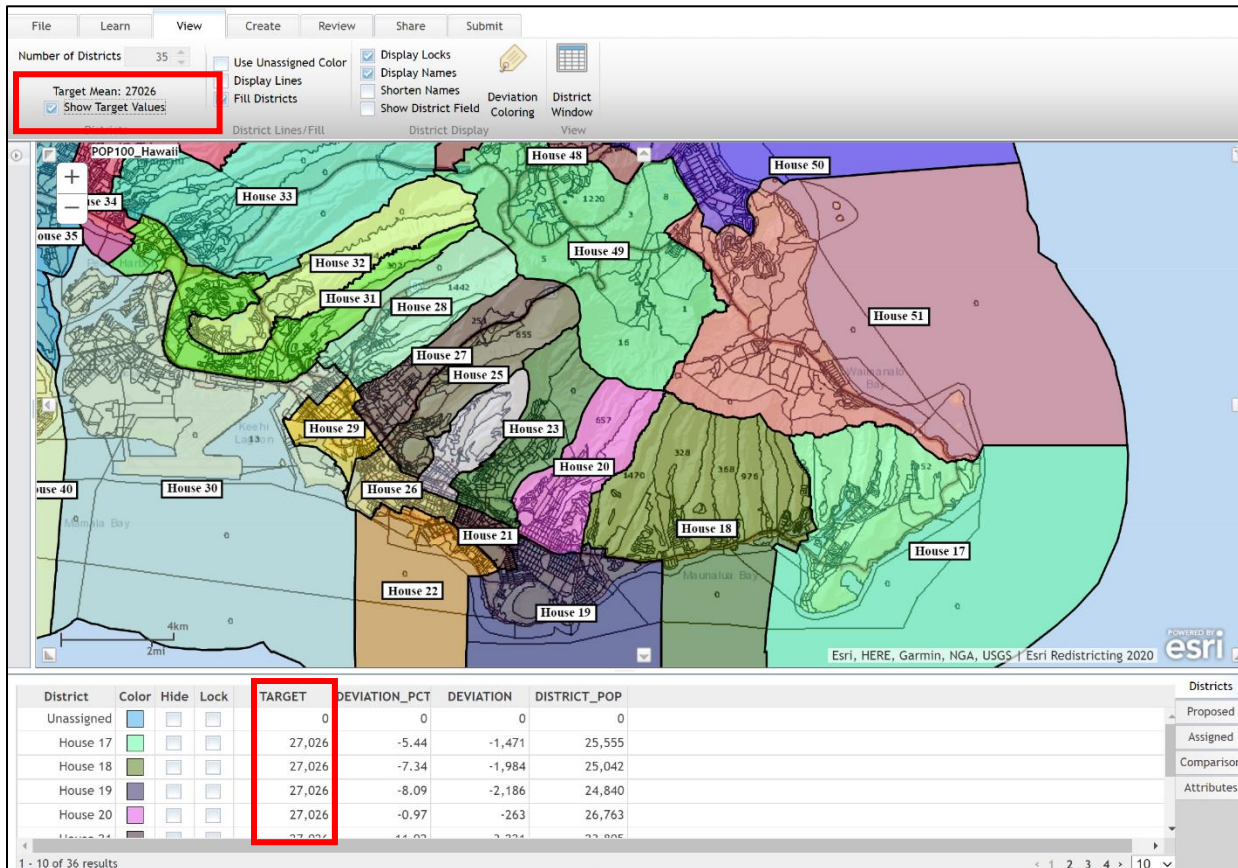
File | Learn | View | Create | Review | Share | Submit

Number of Districts 35

Target Mean: 27026
Show Target Values
Districts

Use Unassigned Color
Display Lines
Fill Districts
District Lines/Fill

Display Locks
Display Names
Shorten Names
Show District Field
District Display

Deviation Coloring

District Window
View

POP100_Hawaii
House 34
House 35
House 33
House 48
House 50
House 49
House 32
House 31
House 28
House 51
House 27
House 25
House 29
House 23
House 20
House 40
House 30
House 26
House 18
House 21
House 17
House 22
House 19
Keehi Lagoon
Mamala Bay
Maunalua Bay
Waimanalo Bay
1220
1442
555
657
328
368
976
1470
1252
4km
2mi
Esri, HERE, Garmin, NGA, USGS | Esri Redistricting 2020
POWERED BY esri

| District | Color | Hide | Lock | TARGET | DEVIATION_PCT | DEVIATION | DISTRICT_POP |
|---|---|---|---|---|---|---|---|
| Unassigned | | | | 0 | 0 | 0 | 0 |
| House 17 | | | | 27,026 | -5.44 | -1,471 | 25,555 |
| House 18 | | | | 27,026 | -7.34 | -1,984 | 25,042 |
| House 19 | | | | 27,026 | -8.09 | -2,186 | 24,840 |
| House 20 | | | | 27,026 | -0.97 | -263 | 26,763 |
| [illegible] | | | | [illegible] | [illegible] | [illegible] | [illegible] |

Districts
Proposed
Assigned
Comparison
Attributes

1 - 10 of 36 results
1 2 3 4 10